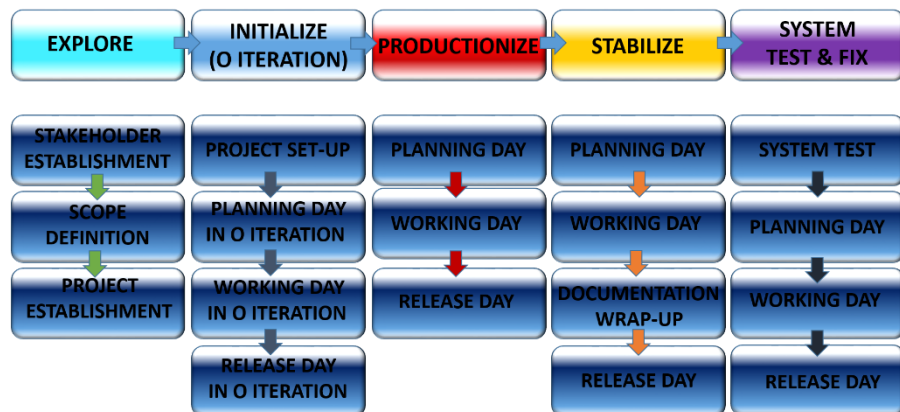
EXPLORE

INITIALIZE (O ITERATION)

PRODUCTIONIZE

STABILIZE

SYSTEM TEST & FIX

STAKEHOLDER ESTABLISHMENT

SCOPE DEFINITION

PROJECT ESTABLISHMENT

PROJECT SET-UP

PLANNING DAY IN O ITERATION

WORKING DAY IN O ITERATION

RELEASE DAY IN O ITERATION

PLANNING DAY

WORKING DAY

RELEASE DAY

PLANNING DAY

WORKING DAY

DOCUMENTATION WRAP-UP

RELEASE DAY

SYSTEM TEST

PLANNING DAY

WORKING DAY

RELEASE DAY